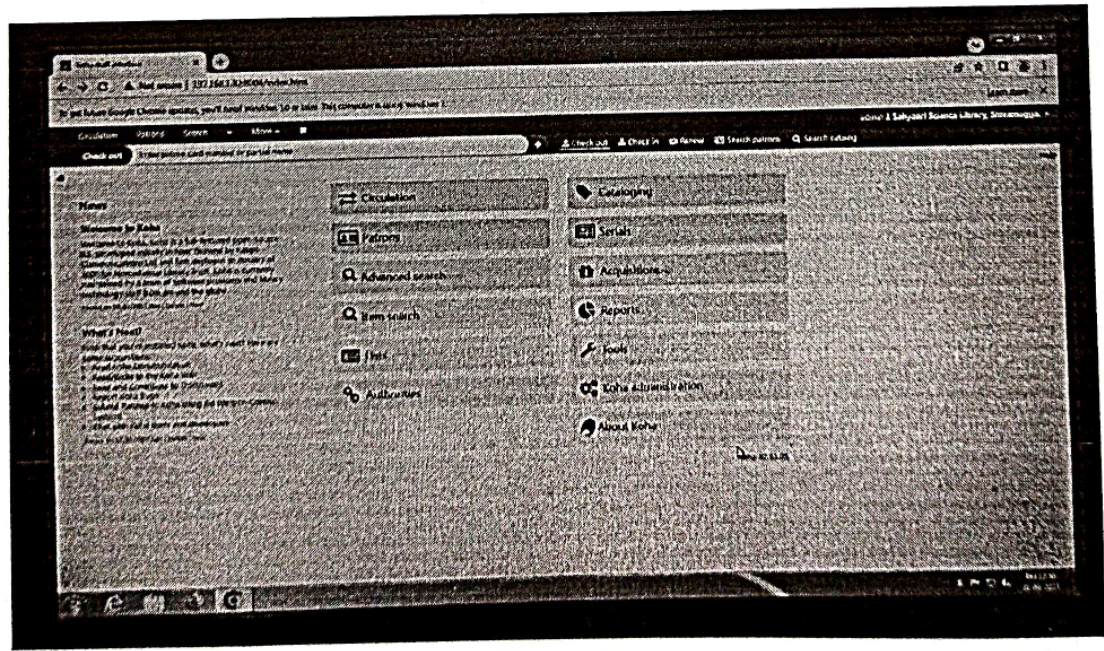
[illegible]

Not secure | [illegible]

To get future Google Chrome updates, you'll need Windows 10 or later. This computer is using Windows 7.

Learn more

Circulation Patrons Search More

admin | Sahyadri Science Library, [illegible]

Check out

Enter patron card number or partial name

Check out Check in Renew Search patrons Search catalog

News

Welcome to Koha

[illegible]

What's Next?

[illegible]

Circulation

Patrons

Advanced search

Item search

Lists

Authorities

Cataloging

Serials

Acquisitions

Reports

Tools

Koha administration

About Koha

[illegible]